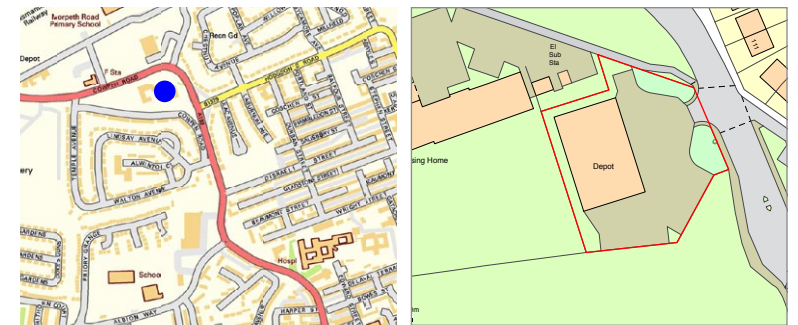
Railway
Morpeth Road Primary School
Recn Gd
Depot
Sta
CONNAUGHT ROAD
ELSIE
GOSCHEN ST
LINDSAY AVENUE
TEMPLE AVENUE
ALLENDALE
WALTON AVENUE
ALBERT ROAD
GLADSTONE STREET
BEAMONT STREET
DISRAELI STREET
SALISBURY ST
WRIGHT STREET
School
Hospl
ALBION WAY
HARPER ST
ery

El Sub Sta
Depot
sing Home
em